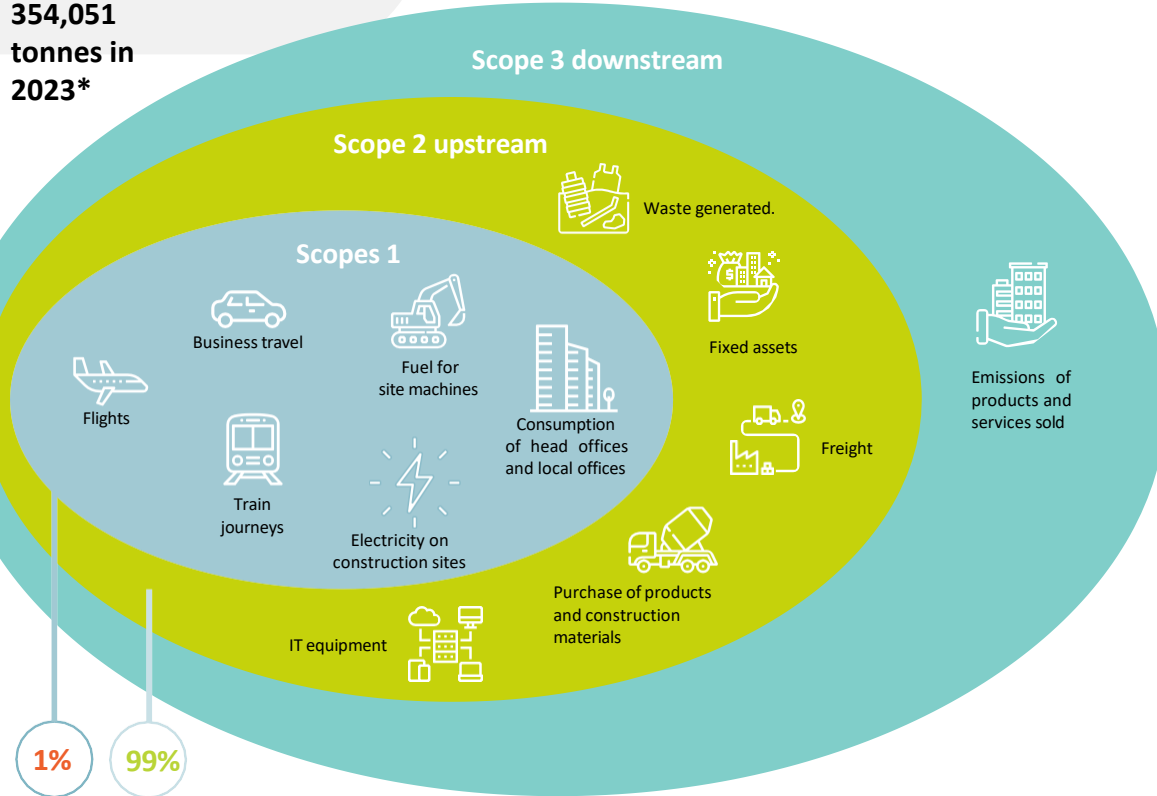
354,051 tonnes in 2023*

Scope 3 downstream

Scope 2 upstream

Waste generated.

Scopes 1

Fixed assets

Business travel

Fuel for site machines

Emissions of products and services sold

Flights

Consumption of head offices and local offices

Freight

Train journeys

Electricity on construction sites

Purchase of products and construction materials

IT equipment

1%

99%